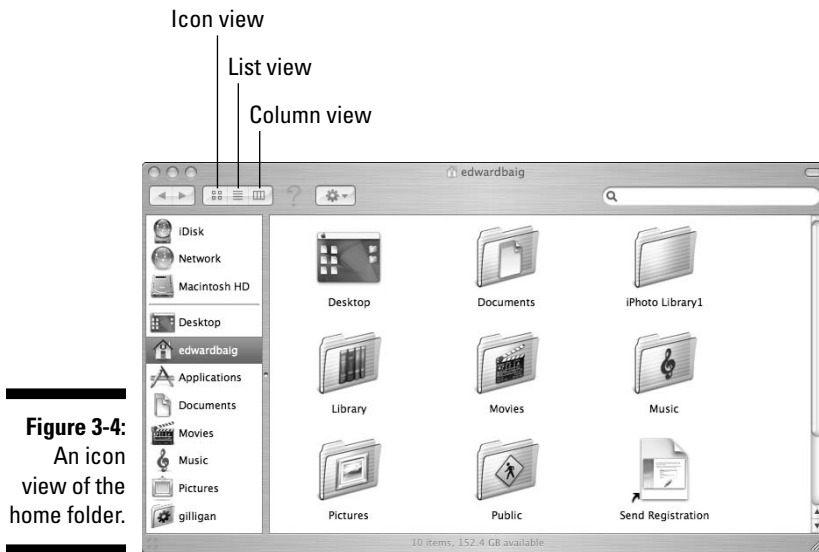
Icon view

List view

Column view

edwardbaig

iDisk
Network
Macintosh HD
Desktop
edwardbaig
Applications
Documents
Movies
Music
Pictures
gilligan

Desktop
Documents
iPhoto Library1
Library
Movies
Music
Pictures
Public
Send Registration

10 items, 152.4 GB available

**Figure 3-4:** An icon view of the home folder.